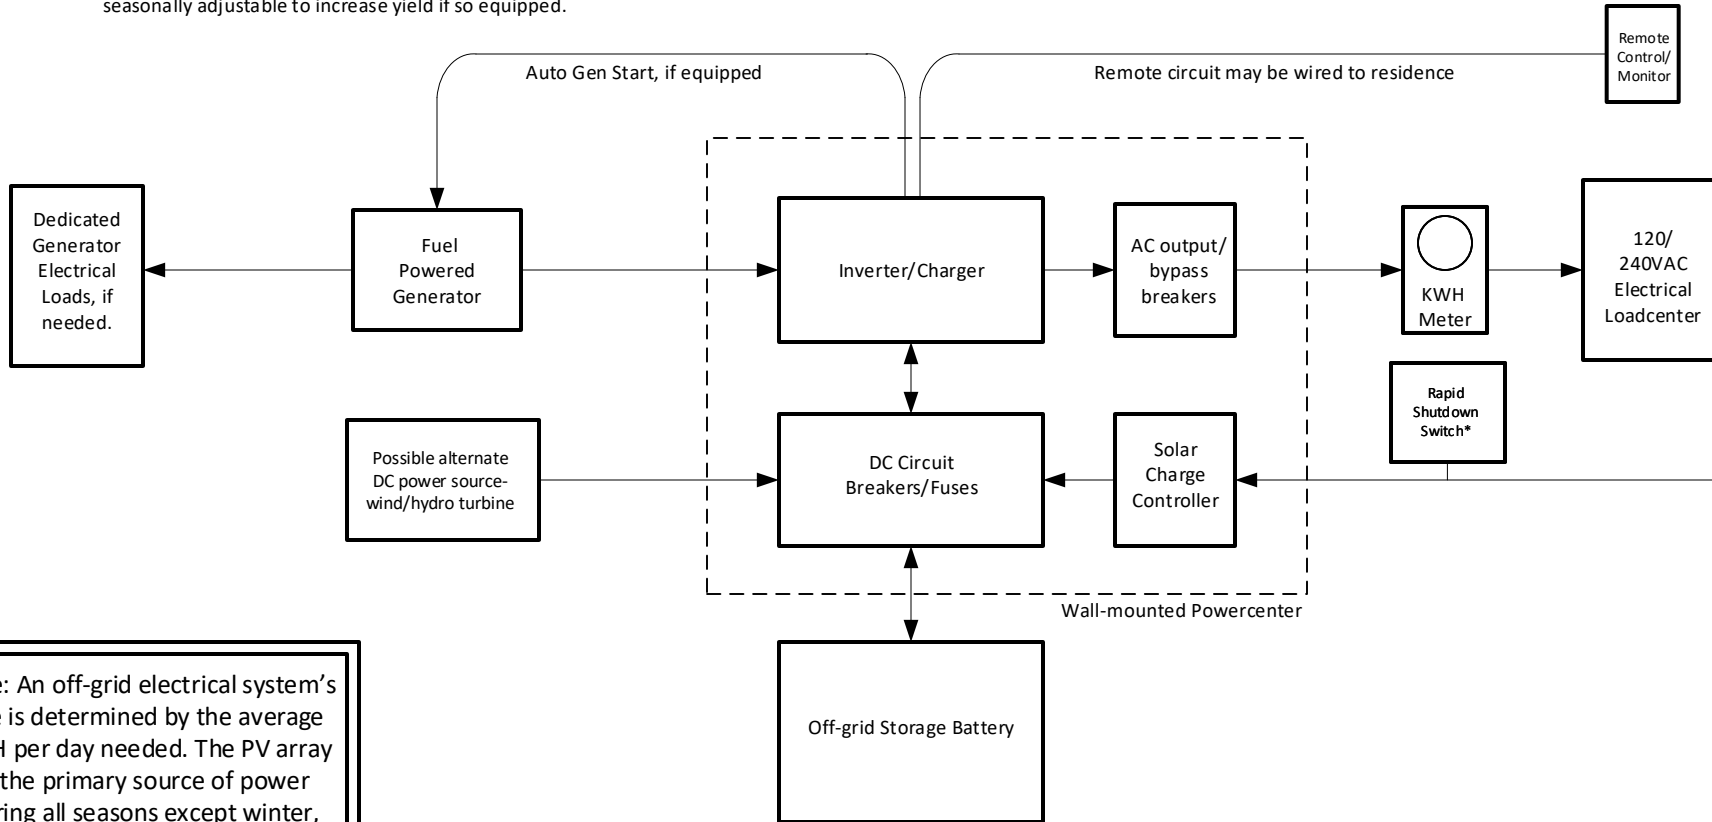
seasonally adjustable to increase yield if so equipped.

Remote Control/ Monitor

Auto Gen Start, if equipped

Remote circuit may be wired to residence

Dedicated Generator Electrical Loads, if needed.

Fuel Powered Generator

Inverter/Charger

AC output/ bypass breakers

KWH Meter

120/ 240VAC Electrical Loadcenter

Rapid Shutdown Switch*

Possible alternate DC power source- wind/hydro turbine

DC Circuit Breakers/Fuses

Solar Charge Controller

Wall-mounted Powercenter

e: An off-grid electrical system's e is determined by the average H per day needed. The PV array the primary source of power ring all seasons except winter,

Off-grid Storage Battery